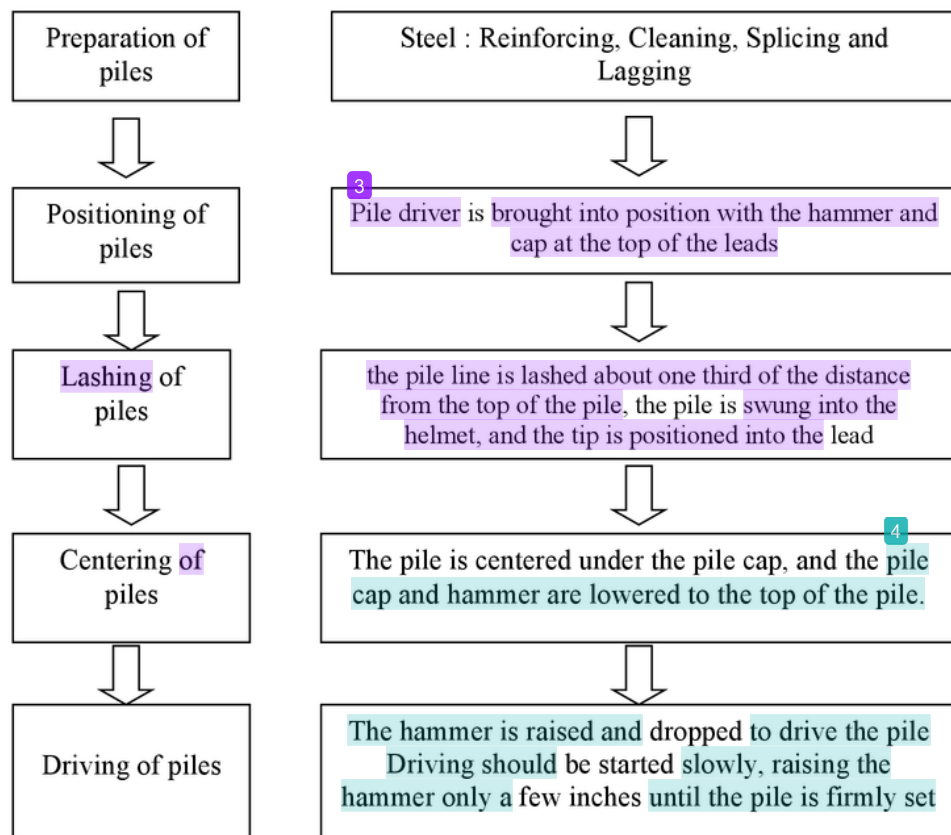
Preparation of piles

Steel : Reinforcing, Cleaning, Splicing and Lagging

Positioning of piles

3

Pile driver is brought into position with the hammer and cap at the top of the leads

Lashing of piles

the pile line is lashed about one third of the distance from the top of the pile, the pile is swung into the helmet, and the tip is positioned into the lead

Centering of piles

4

The pile is centered under the pile cap, and the pile cap and hammer are lowered to the top of the pile.

Driving of piles

The hammer is raised and dropped to drive the pile Driving should be started slowly, raising the hammer only a few inches until the pile is firmly set